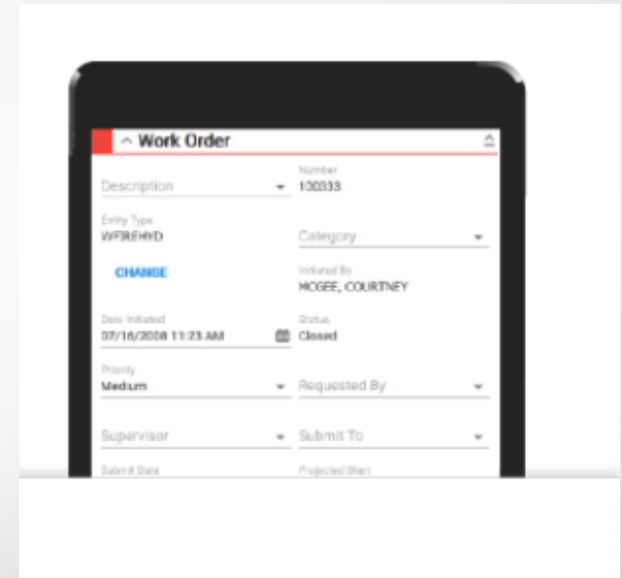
Work Order

Description

Number
100333

Entity Type
WFIREHYD

Category

CHANGE

Initiated By
MCGEE, COURTNEY

Date Initiated
07/16/2008 11:23 AM

Status
Closed

Priority
Medium

Requested By

Supervisor

Submit To

Submit Date

Projected Start